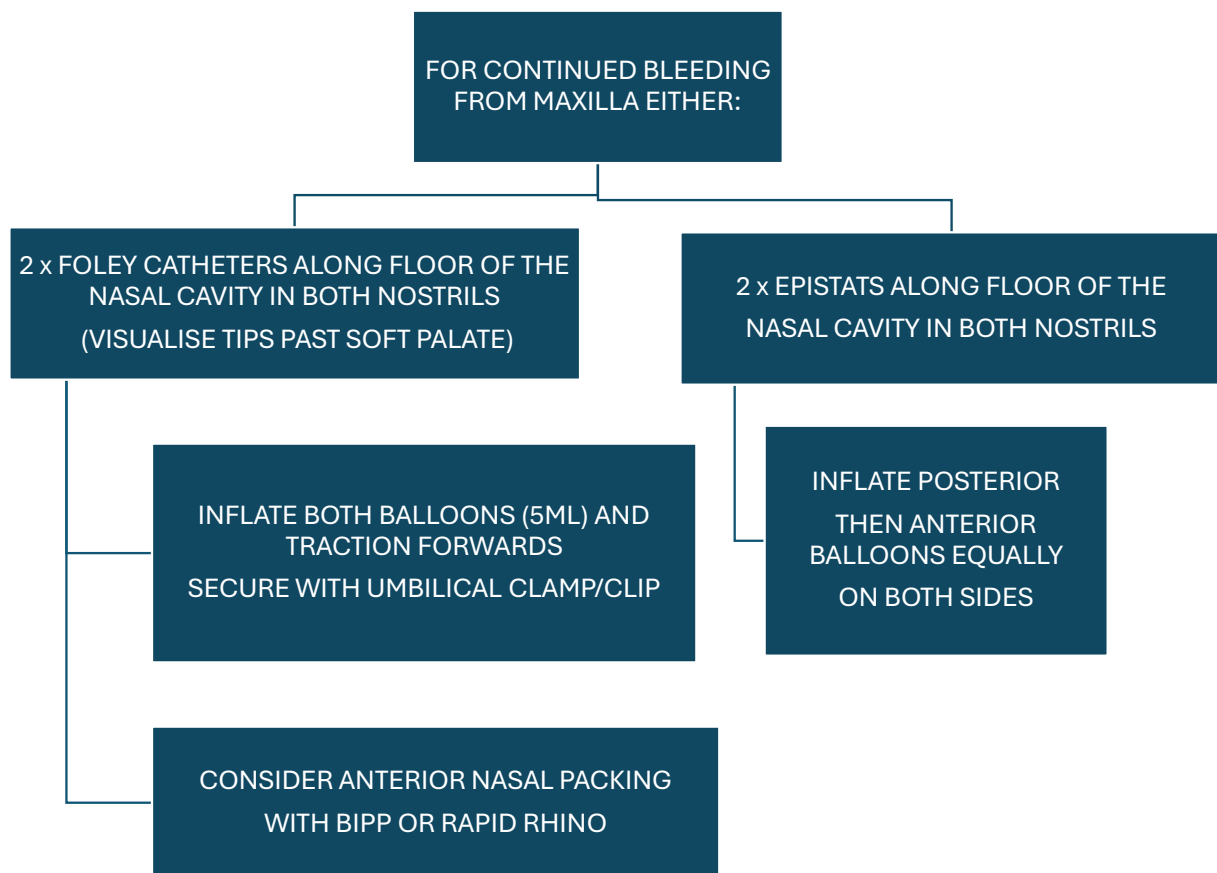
FOR CONTINUED BLEEDING FROM MAXILLA EITHER:

2 x FOLEY CATHETERS ALONG FLOOR OF THE NASAL CAVITY IN BOTH NOSTRILS

(VISUALISE TIPS PAST SOFT PALATE)

INFLATE BOTH BALLOONS (5ML) AND TRACTION FORWARDS

SECURE WITH UMBILICAL CLAMP/CLIP

CONSIDER ANTERIOR NASAL PACKING WITH BIPP OR RAPID RHINO

2 x EPISTATS ALONG FLOOR OF THE NASAL CAVITY IN BOTH NOSTRILS

INFLATE POSTERIOR

THEN ANTERIOR BALLOONS EQUALLY

ON BOTH SIDES